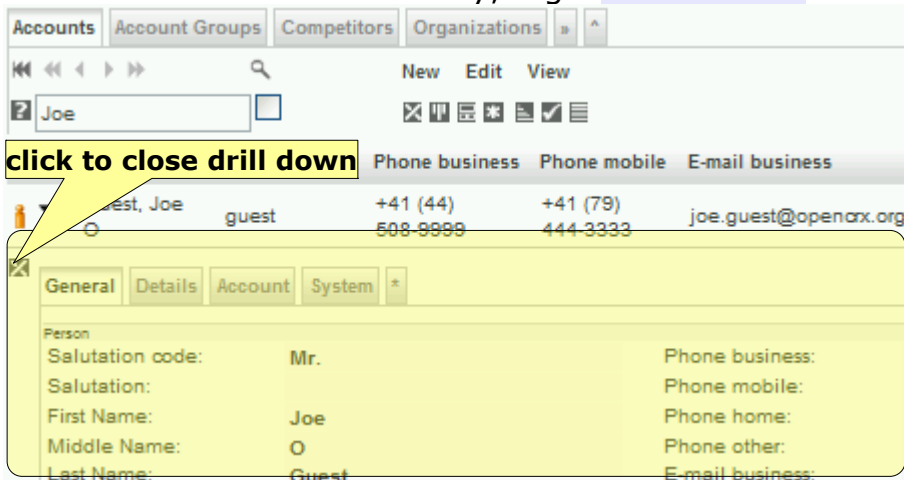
Accounts | Account Groups | Competitors | Organizations | » | ^

New Edit View

Joe

click to close drill down

Phone business | Phone mobile | E-mail business

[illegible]est, Joe O | guest | +41 (44) 508-9999 | +41 (79) 444-3333 | joe.guest@opencrx.org

General | Details | Account | System | *

Person

Salutation code: Mr.
Salutation:
First Name: Joe
Middle Name: O
Last Name: Guest

Phone business:
Phone mobile:
Phone home:
Phone other:
E-mail business: